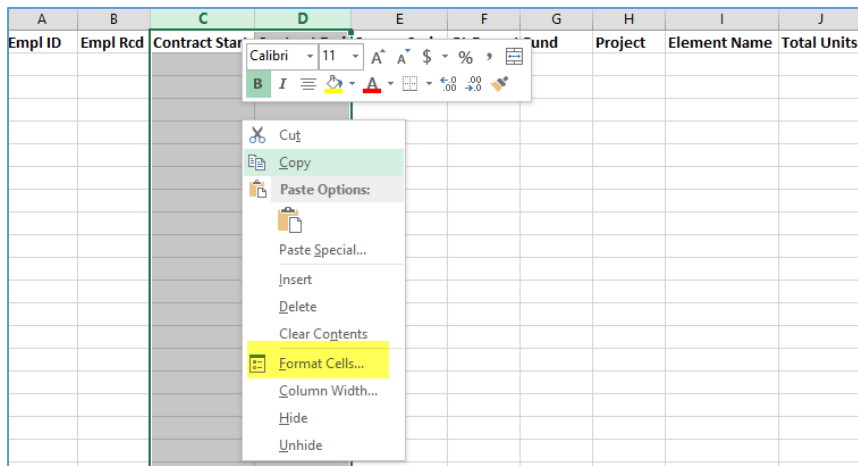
| A | B | C | D | E | F | G | H | I | J |
|---|---|---|---|---|---|---|---|---|---|
| Empl ID | Empl Rcd | Contract Start | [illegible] | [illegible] | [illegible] | Fund | Project | Element Name | Total Units |

Calibri 11 A A $ % ,
B I

Cut
Copy
Paste Options:
Paste Special...
Insert
Delete
Clear Contents
Format Cells...
Column Width...
Hide
Unhide